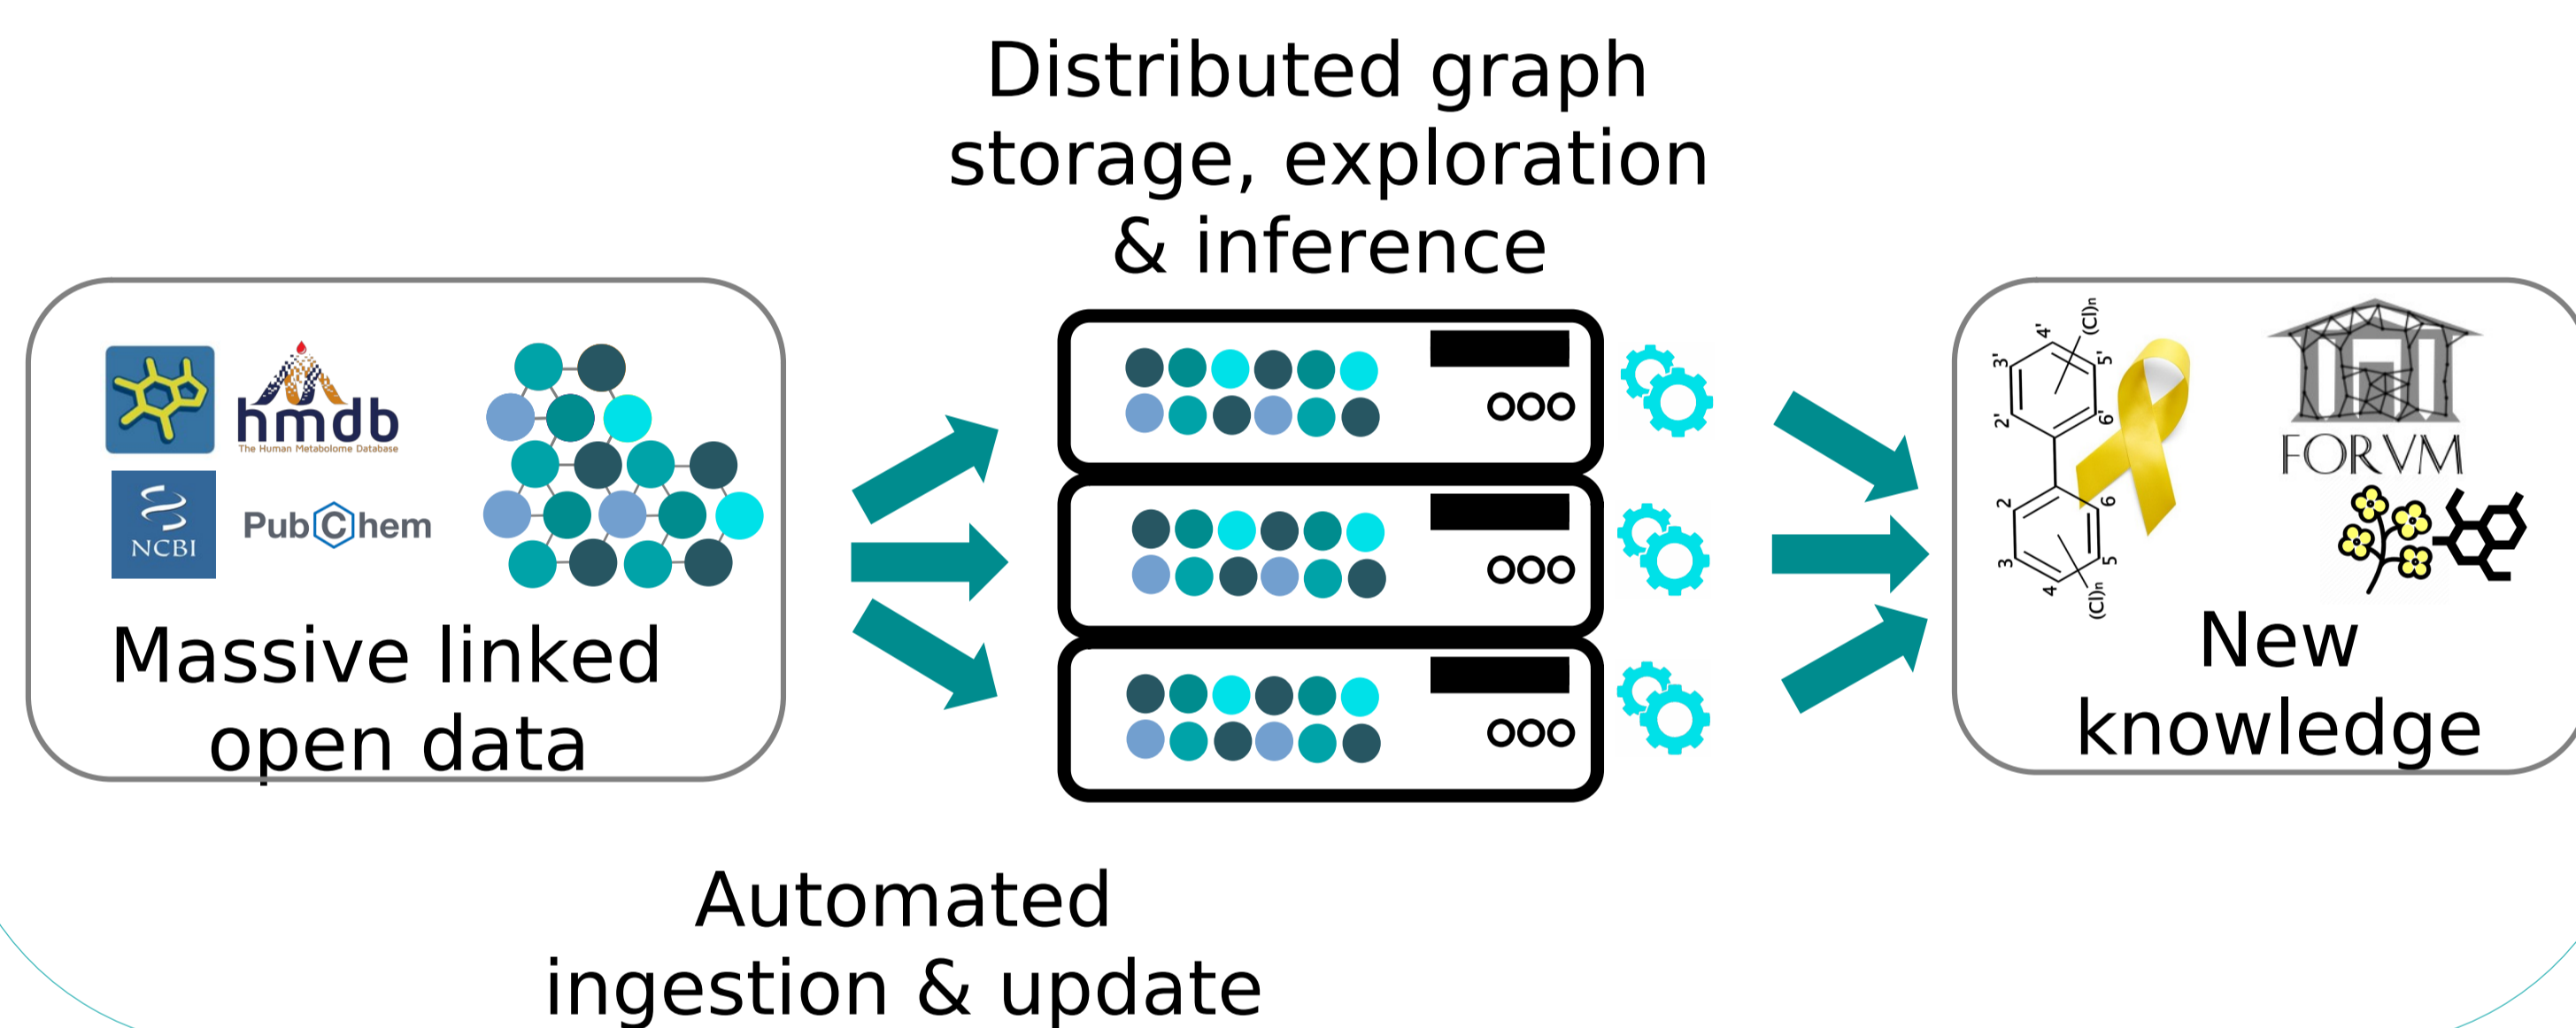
Distributed graph storage, exploration & inference

hmdb
The Human Metabolome Database

NCBI

PubChem

Massive linked open data

Automated ingestion & update

(Cl)n
4'
3'
5'
2'
6'
2
6
3
5
4
(Cl)n

FORVM

New knowledge